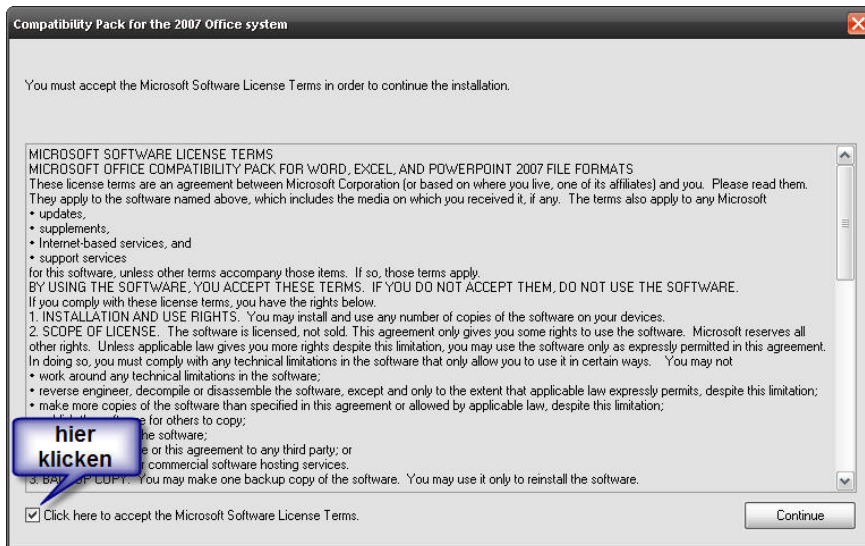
Compatibility Pack for the 2007 Office system

You must accept the Microsoft Software License Terms in order to continue the installation.

MICROSOFT SOFTWARE LICENSE TERMS
MICROSOFT OFFICE COMPATIBILITY PACK FOR WORD, EXCEL, AND POWERPOINT 2007 FILE FORMATS
These license terms are an agreement between Microsoft Corporation (or based on where you live, one of its affiliates) and you. Please read them. They apply to the software named above, which includes the media on which you received it, if any. The terms also apply to any Microsoft
• updates,
• supplements,
• Internet-based services, and
• support services
for this software, unless other terms accompany those items. If so, those terms apply.
BY USING THE SOFTWARE, YOU ACCEPT THESE TERMS. IF YOU DO NOT ACCEPT THEM, DO NOT USE THE SOFTWARE.
If you comply with these license terms, you have the rights below.
1. INSTALLATION AND USE RIGHTS. You may install and use any number of copies of the software on your devices.
2. SCOPE OF LICENSE. The software is licensed, not sold. This agreement only gives you some rights to use the software. Microsoft reserves all other rights. Unless applicable law gives you more rights despite this limitation, you may use the software only as expressly permitted in this agreement. In doing so, you must comply with any technical limitations in the software that only allow you to use it in certain ways. You may not
• work around any technical limitations in the software;
• reverse engineer, decompile or disassemble the software, except and only to the extent that applicable law expressly permits, despite this limitation;
• make more copies of the software than specified in this agreement or allowed by applicable law, despite this limitation;
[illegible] for others to copy;
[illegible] the software;
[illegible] or this agreement to any third party; or
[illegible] commercial software hosting services.
3. BA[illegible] COPY. You may make one backup copy of the software. You may use it only to reinstall the software.

hier klicken

Click here to accept the Microsoft Software License Terms.

Continue